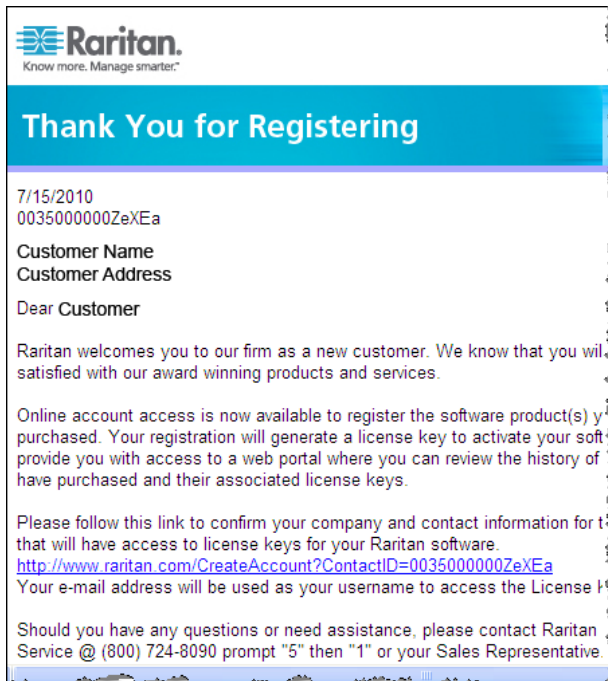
Raritan.
Know more. Manage smarter.

Thank You for Registering

7/15/2010
0035000000ZeXEa

Customer Name
Customer Address

Dear Customer

Raritan welcomes you to our firm as a new customer. We know that you wil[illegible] satisfied with our award winning products and services.

Online account access is now available to register the software product(s) y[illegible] purchased. Your registration will generate a license key to activate your soft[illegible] provide you with access to a web portal where you can review the history of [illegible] have purchased and their associated license keys.

Please follow this link to confirm your company and contact information for t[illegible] that will have access to license keys for your Raritan software.
http://www.raritan.com/CreateAccount?ContactID=0035000000ZeXEa
Your e-mail address will be used as your username to access the License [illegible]

Should you have any questions or need assistance, please contact Raritan Service @ (800) 724-8090 prompt "5" then "1" or your Sales Representative.